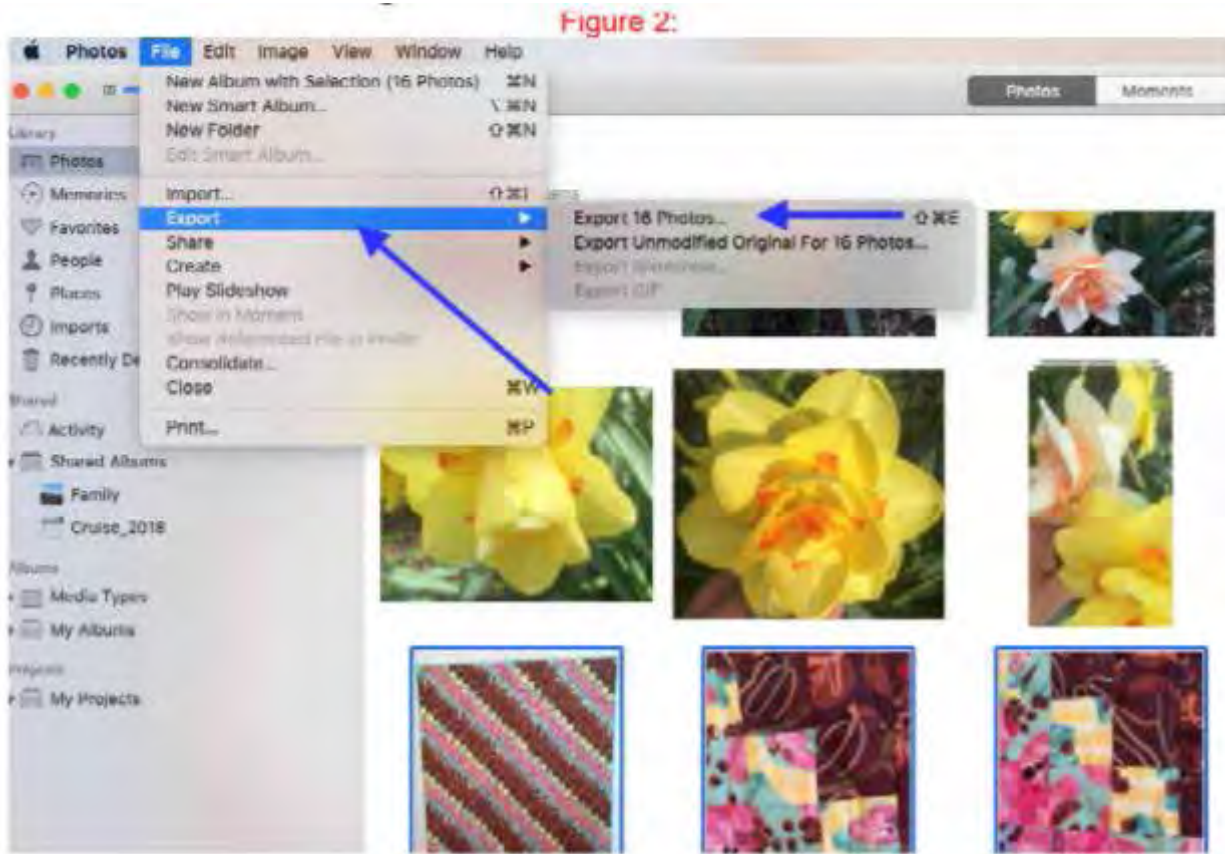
Figure 2:

Photos File Edit Image View Window Help

Photos Moments

Library
Photos
Memories
Favorites
People
Places
Imports
Recently De
Shared
Activity
Shared Albums
Family
Cruise_2018
Albums
Media Types
My Albums
Projects
My Projects

New Album with Selection (16 Photos) ⌘N
New Smart Album... ⌥⌘N
New Folder ⇧⌘N
Edit Smart Album...
Import... ⇧⌘I
Export
Share
Create
Play Slideshow
Show in Moment
Show Referenced File in Finder
Consolidate...
Close ⌘W
Print... ⌘P

Export 16 Photos... ⇧⌘E
Export Unmodified Original For 16 Photos...
Export Slideshow...
Export GIF